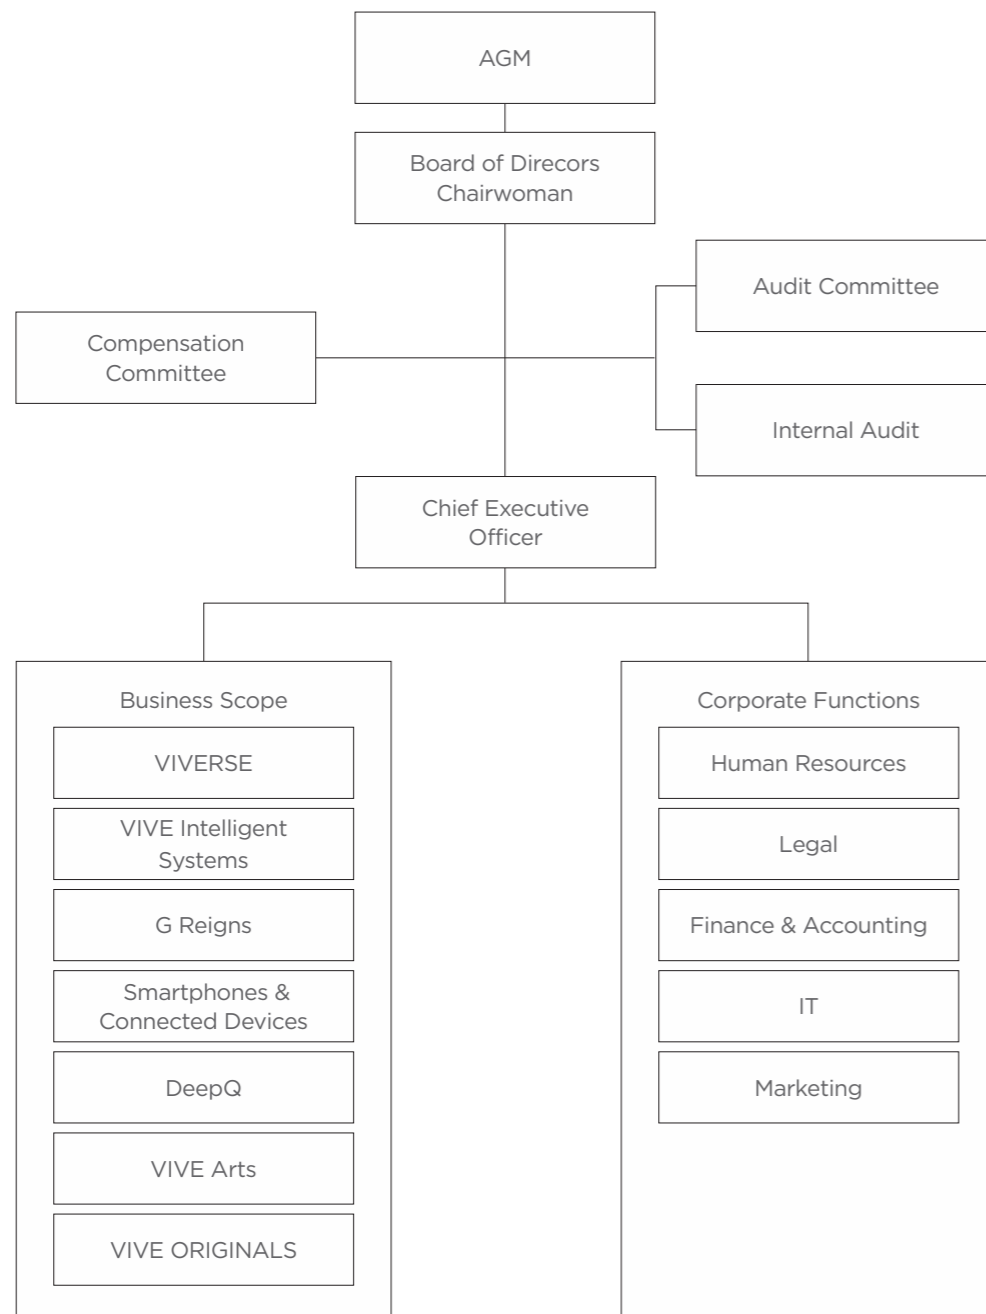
AGM

Board of Direcors
Chairwoman

Audit Committee

Compensation Committee

Internal Audit

Chief Executive Officer

Business Scope

VIVERSE

VIVE Intelligent Systems

G Reigns

Smartphones & Connected Devices

DeepQ

VIVE Arts

VIVE ORIGINALS

Corporate Functions

Human Resources

Legal

Finance & Accounting

IT

Marketing